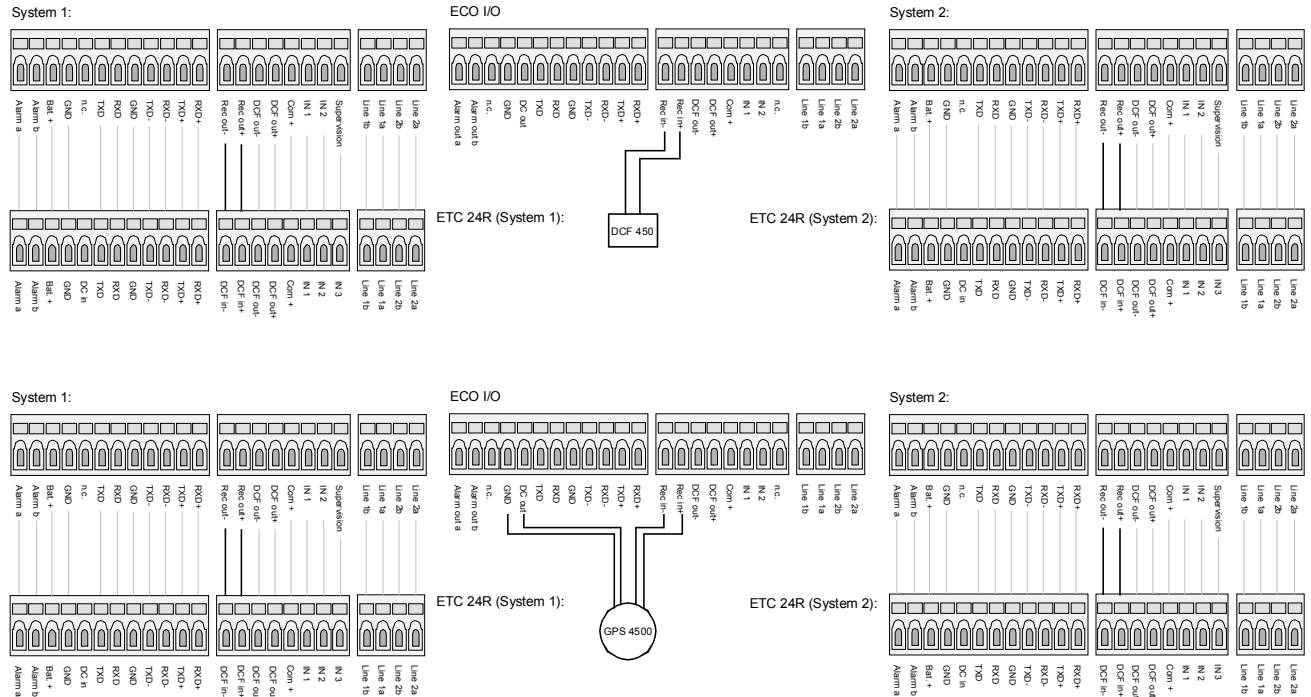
System 1:

Alarm a
Alarm b
Bat. +
GND
n.c.
TXD
RXD
GND
TXD-
RXD-
TXD+
RXD+

Rec out-
Rec out+
DCF out-
DCF out+
Com +
IN 1
IN 2
Supervision

Line 1b
Line 1a
Line 2b
Line 2a

Alarm a
Alarm b
Bat. +
GND
DC in
TXD
RXD
GND
TXD-
RXD-
TXD+
RXD+

DCF in-
DCF in+
DCF out-
DCF out+
Com +
IN 1
IN 2
IN 3

Line 1b
Line 1a
Line 2b
Line 2a

ECO I/O

Alarm out a
Alarm out b
n.c.
GND
DC out
TXD
RXD
GND
TXD-
RXD-
TXD+
RXD+

Rec in-
Rec in+
DCF out-
DCF out+
Com +
IN 1
IN 2
n.c.

Line 1b
Line 1a
Line 2b
Line 2a

ETC 24R (System 1):

DCF 450

ETC 24R (System 2):

System 2:

Alarm a
Alarm b
Bat. +
GND
n.c.
TXD
RXD
GND
TXD-
RXD-
TXD+
RXD+

Rec out-
Rec out+
DCF out-
DCF out+
Com +
IN 1
IN 2
Supervision

Line 1b
Line 1a
Line 2b
Line 2a

Alarm a
Alarm b
Bat. +
GND
DC in
TXD
RXD
GND
TXD-
RXD-
TXD+
RXD+

DCF in-
DCF in+
DCF out-
DCF out+
Com +
IN 1
IN 2
IN 3

Line 1b
Line 1a
Line 2b
Line 2a

System 1:

Alarm a
Alarm b
Bat. +
GND
n.c.
TXD
RXD
GND
TXD-
RXD-
TXD+
RXD+

Rec out-
Rec out+
DCF out-
DCF out+
Com +
IN 1
IN 2
Supervision

Line 1b
Line 1a
Line 2b
Line 2a

Alarm a
Alarm b
Bat. +
GND
DC in
TXD
RXD
GND
TXD-
RXD-
TXD+
RXD+

DCF in-
DCF in+
DCF out-
DCF out+
Com +
IN 1
IN 2
IN 3

Line 1b
Line 1a
Line 2b
Line 2a

ECO I/O

Alarm out a
Alarm out b
n.c.
GND
DC out
TXD
RXD
GND
TXD-
RXD-
TXD+
RXD+

Rec in-
Rec in+
DCF out-
DCF out+
Com +
IN 1
IN 2
n.c.

Line 1b
Line 1a
Line 2b
Line 2a

ETC 24R (System 1):

GPS 4500

ETC 24R (System 2):

System 2:

Alarm a
Alarm b
Bat. +
GND
n.c.
TXD
RXD
GND
TXD-
RXD-
TXD+
RXD+

Rec out-
Rec out+
DCF out-
DCF out+
Com +
IN 1
IN 2
Supervision

Line 1b
Line 1a
Line 2b
Line 2a

Alarm a
Alarm b
Bat. +
GND
DC in
TXD
RXD
GND
TXD-
RXD-
TXD+
RXD+

DCF in-
DCF in+
DCF out-
DCF out+
Com +
IN 1
IN 2
IN 3

Line 1b
Line 1a
Line 2b
Line 2a